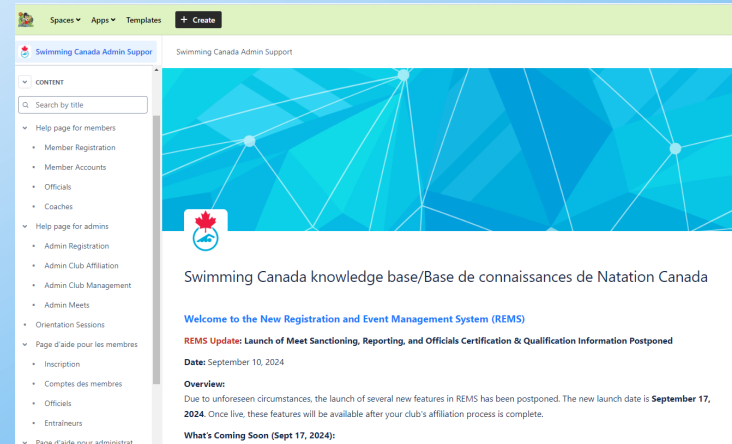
Spaces Apps Templates + Create

Swimming Canada Admin Suppor

CONTENT

Search by title

Help page for members

Member Registration

Member Accounts

Officials

Coaches

Help page for admins

Admin Registration

Admin Club Affiliation

Admin Club Management

Admin Meets

Orientation Sessions

Page d'aide pour les membres

Inscription

Comptes des membres

Officiels

Entraîneurs

Page d'aide pour administrat

Swimming Canada Admin Support

Swimming Canada knowledge base/Base de connaissances de Natation Canada

Welcome to the New Registration and Event Management System (REMS)

REMS Update: Launch of Meet Sanctioning, Reporting, and Officials Certification & Qualification Information Postponed

Date: September 10, 2024

Overview:

Due to unforeseen circumstances, the launch of several new features in REMS has been postponed. The new launch date is September 17, 2024. Once live, these features will be available after your club's affiliation process is complete.

What's Coming Soon (Sept 17, 2024):